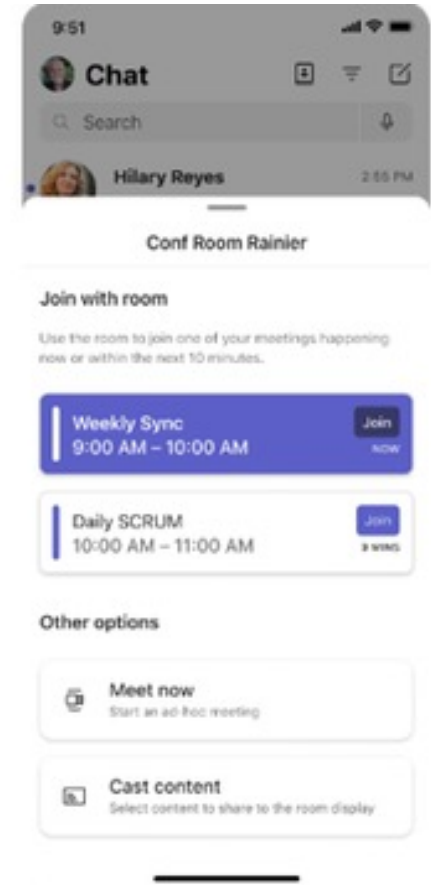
9:51

Chat

Search

Hilary Reyes

2:55 PM

Conf Room Rainier

Join with room

Use the room to join one of your meetings happening now or within the next 10 minutes.

Weekly Sync
9:00 AM – 10:00 AM

Join
NOW

Daily SCRUM
10:00 AM – 11:00 AM

Join
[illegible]

Other options

Meet now
Start an ad-hoc meeting

Cast content
Select content to share to the room display